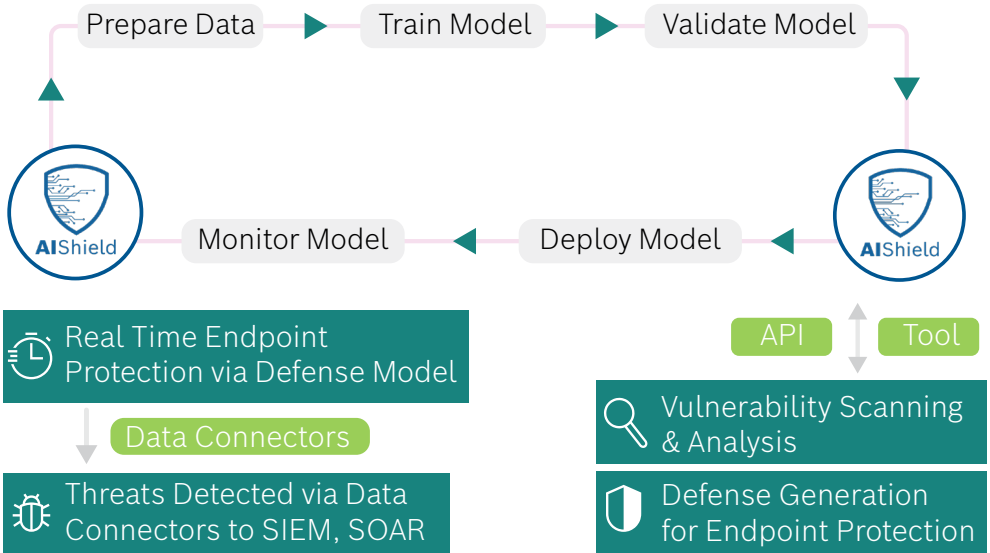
Prepare Data

Train Model

Validate Model

AIShield

Monitor Model

Deploy Model

AIShield

Real Time Endpoint Protection via Defense Model

Data Connectors

Threats Detected via Data Connectors to SIEM, SOAR

API

Tool

Vulnerability Scanning & Analysis

Defense Generation for Endpoint Protection